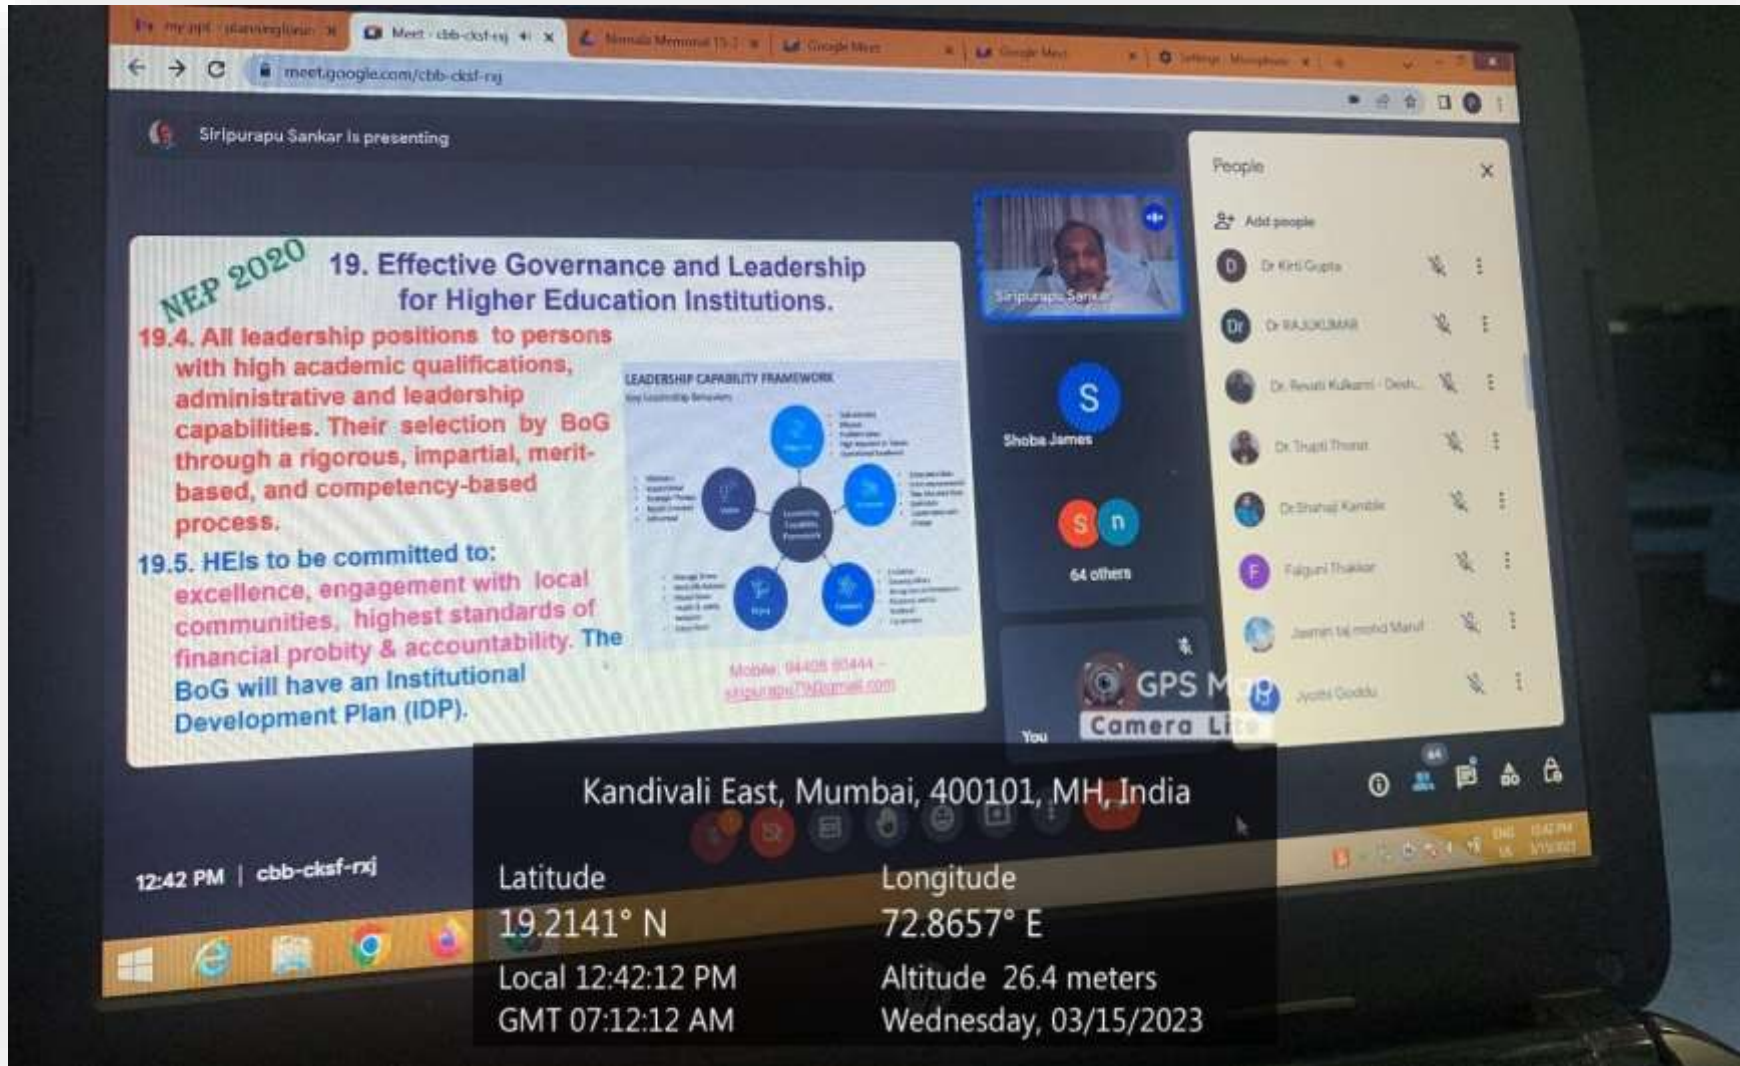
my ppt - planningforum | Meet - cbb-cksf-rxj | Nirmala Memorial | Google Meet | Google Meet | Settings - Microphone

meet.google.com/cbb-cksf-rxj

Siripurapu Sankar is presenting

NEP 2020

19. Effective Governance and Leadership for Higher Education Institutions.

19.4. All leadership positions to persons with high academic qualifications, administrative and leadership capabilities. Their selection by BoG through a rigorous, impartial, merit-based, and competency-based process.

19.5. HEIs to be committed to: excellence, engagement with local communities, highest standards of financial probity & accountability. The BoG will have an Institutional Development Plan (IDP).

LEADERSHIP CAPABILITY FRAMEWORK

Key Leadership Behaviours

Leadership Capability Framework

Mobile: 94405 80444 - siripurapu7@gmail.com

Siripurapu Sankar

S
Shoba James

64 others

You

People

Add people

Dr Kirti Gupta

Dr RAJUKUMAR

Dr. Revati Kulkarni - Desh...

Dr Trupti Thorat

Dr Shahaji Kamble

Falguni Thakkar

Jasmin taj mohd Marul

Jyothi Goddu

GPS Map Camera Lite

12:42 PM | cbb-cksf-rxj

Kandivali East, Mumbai, 400101, MH, India

Latitude
19.2141° N

Longitude
72.8657° E

Local 12:42:12 PM
GMT 07:12:12 AM

Altitude 26.4 meters
Wednesday, 03/15/2023